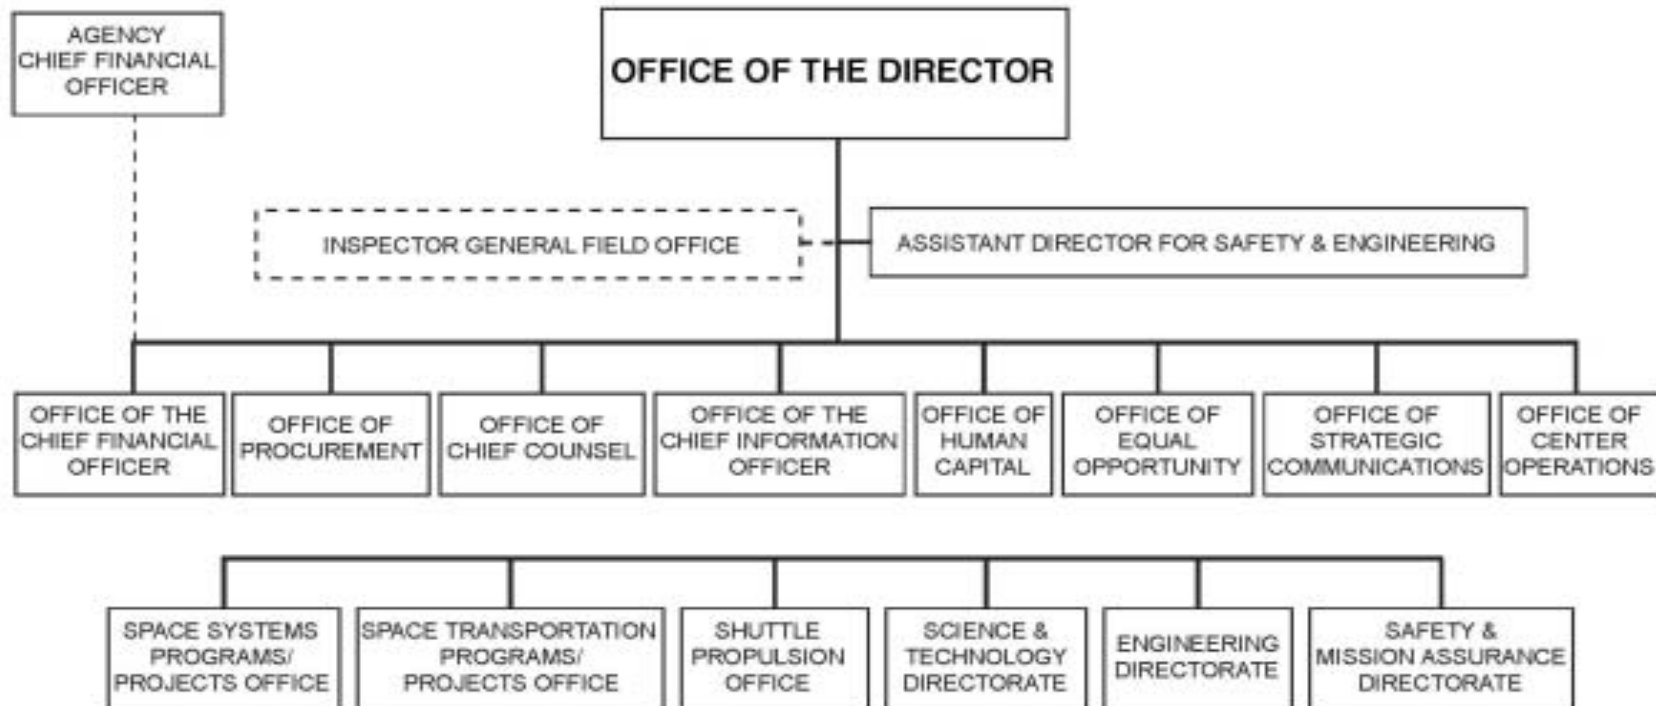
AGENCY CHIEF FINANCIAL OFFICER

OFFICE OF THE DIRECTOR

INSPECTOR GENERAL FIELD OFFICE

ASSISTANT DIRECTOR FOR SAFETY & ENGINEERING

OFFICE OF THE CHIEF FINANCIAL OFFICER

OFFICE OF PROCUREMENT

OFFICE OF CHIEF COUNSEL

OFFICE OF THE CHIEF INFORMATION OFFICER

OFFICE OF HUMAN CAPITAL

OFFICE OF EQUAL OPPORTUNITY

OFFICE OF STRATEGIC COMMUNICATIONS

OFFICE OF CENTER OPERATIONS

SPACE SYSTEMS PROGRAMS/ PROJECTS OFFICE

SPACE TRANSPORTATION PROGRAMS/ PROJECTS OFFICE

SHUTTLE PROPULSION OFFICE

SCIENCE & TECHNOLOGY DIRECTORATE

ENGINEERING DIRECTORATE

SAFETY & MISSION ASSURANCE DIRECTORATE